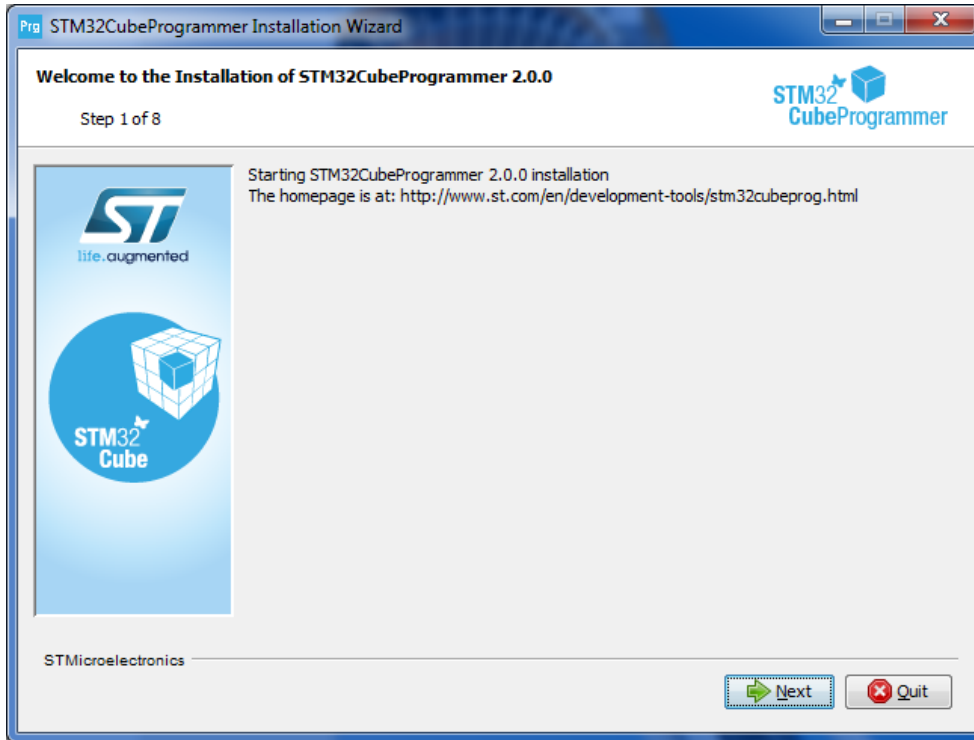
Prg STM32CubeProgrammer Installation Wizard

Welcome to the Installation of STM32CubeProgrammer 2.0.0

Step 1 of 8

STM32 CubeProgrammer

life.augmented

STM32 Cube

Starting STM32CubeProgrammer 2.0.0 installation
The homepage is at: http://www.st.com/en/development-tools/stm32cubeprog.html

STMicroelectronics

Next

Quit